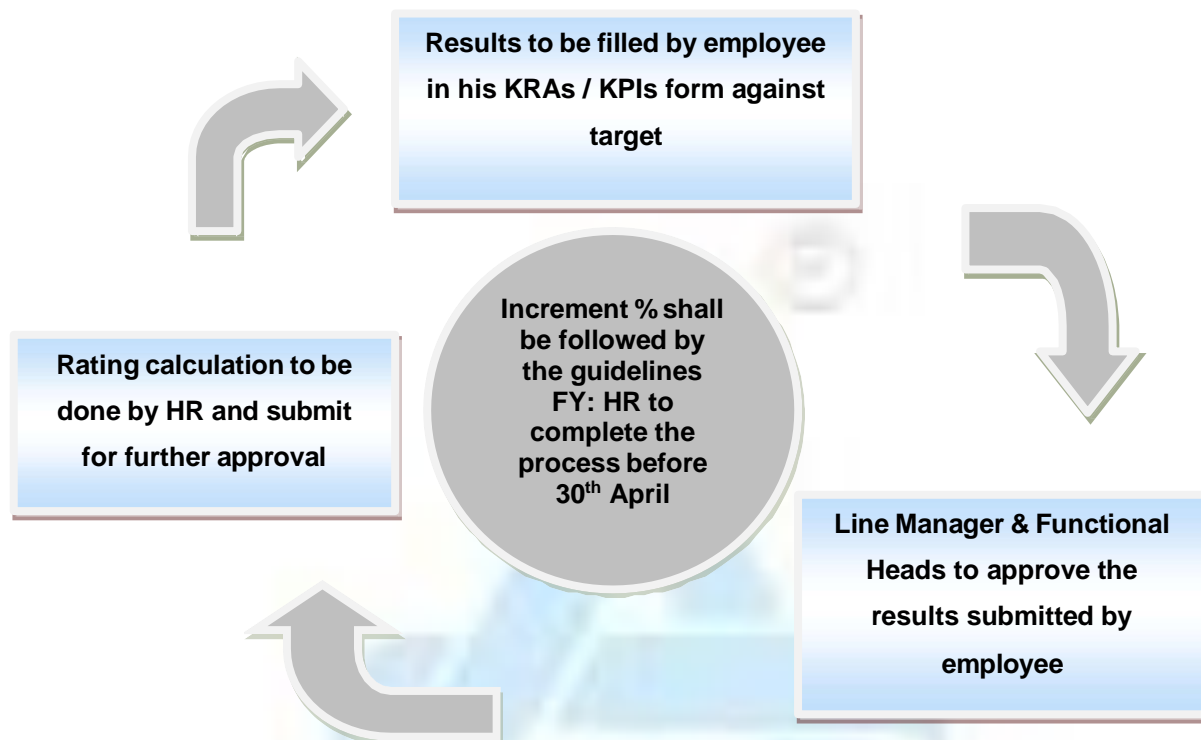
Results to be filled by employee in his KRAs / KPIs form against target

Rating calculation to be done by HR and submit for further approval

Increment % shall be followed by the guidelines FY: HR to complete the process before 30$^{th}$ April

Line Manager & Functional Heads to approve the results submitted by employee